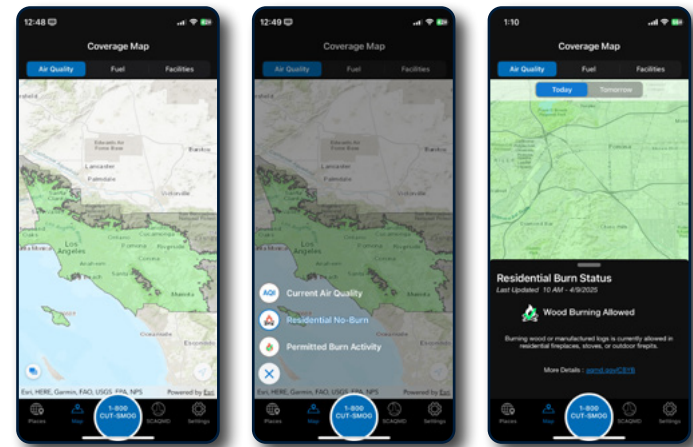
12:48

Coverage Map

Air Quality Fuel Facilities

Edwards Air Force Base

Lancaster

Palmdale

Barstow

Victorville

Los Angeles

Riverside

Anaheim

Esri, HERE, Garmin, FAO, USGS, EPA, NPS

Powered by Esri

Places Map 1-800 CUT-SMOG SCAQMD Settings

12:49

Coverage Map

Air Quality Fuel Facilities

AQI Current Air Quality

Residential No-Burn

Permitted Burn Activity

Esri, HERE, Garmin, FAO, USGS, EPA, NPS

Places Map 1-800 CUT-SMOG SCAQMD Settings

1:10

Coverage Map

Air Quality Fuel Facilities

Today Tomorrow

Residential Burn Status

Last Updated 10 AM - 4/9/2025

Wood Burning Allowed

Burning wood or manufactured logs is currently allowed in residential fireplaces, stoves, or outdoor firepits.

More Details : aqmd.gov/CB1B

Places Map 1-800 CUT-SMOG SCAQMD Settings